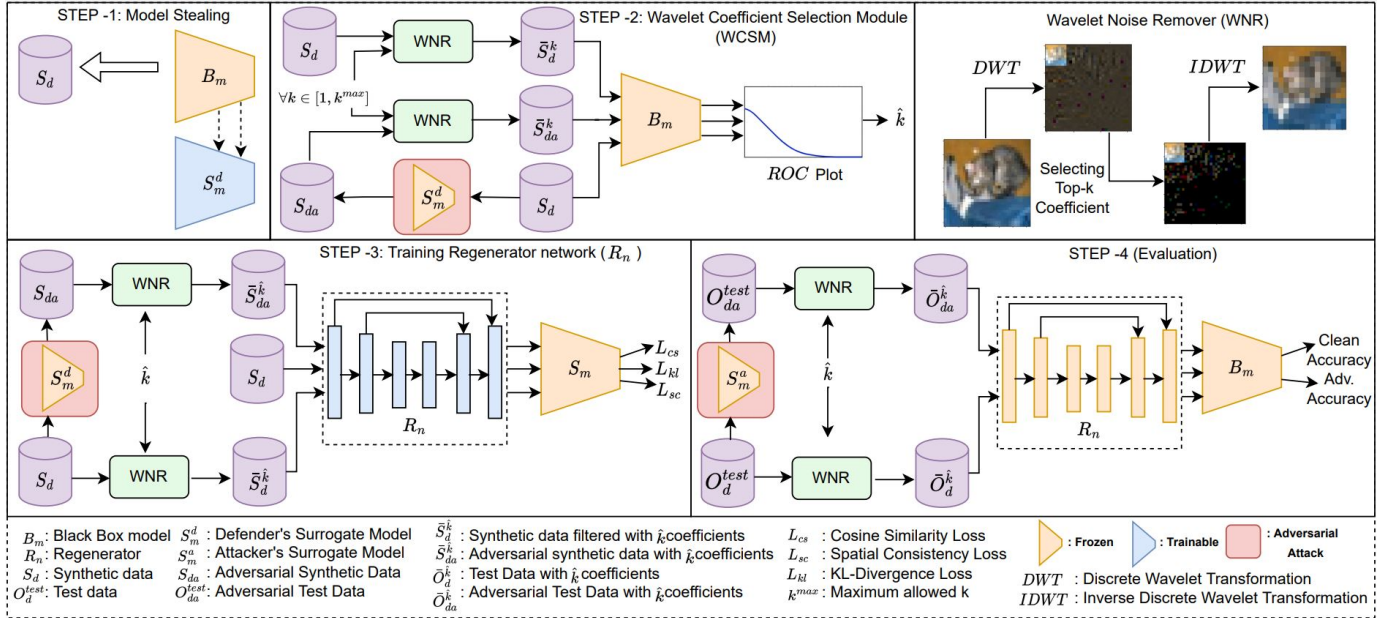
STEP -1: Model Stealing

$S_d$

$B_m$

$S_m^d$

STEP -2: Wavelet Coefficient Selection Module (WCSM)

$S_d$

WNR

$\bar{S}_d^k$

$\forall k \in [1, k^{max}]$

WNR

$\bar{S}_{da}^k$

$B_m$

$\hat{k}$

$ROC$ Plot

$S_{da}$

$S_m^d$

$S_d$

Wavelet Noise Remover (WNR)

$DWT$

$IDWT$

Selecting Top-k Coefficient

STEP -3: Training Regenerator network ( $R_n$ )

$S_{da}$

WNR

$\bar{S}_{da}^{\hat{k}}$

$S_m^d$

$\hat{k}$

$S_d$

$S_m$

$L_{cs}$

$L_{kl}$

$L_{sc}$

$R_n$

$S_d$

WNR

$\bar{S}_d^{\hat{k}}$

STEP -4 (Evaluation)

$O_{da}^{test}$

WNR

$\bar{O}_{da}^{\hat{k}}$

$S_m^a$

$\hat{k}$

$B_m$

Clean Accuracy

Adv. Accuracy

$R_n$

$O_d^{test}$

WNR

$\bar{O}_d^{\hat{k}}$

$B_m$: Black Box model
$R_n$: Regenerator
$S_d$ : Synthetic data
$O_d^{test}$: Test data
$S_m^d$ : Defender's Surrogate Model
$S_m^a$ : Attacker's Surrogate Model
$S_{da}$ : Adversarial Synthetic Data
$O_{da}^{test}$: Adversarial Test Data
$\bar{S}_d^{\hat{k}}$ : Synthetic data filtered with $\hat{k}$coefficients
$\bar{S}_{da}^{\hat{k}}$ : Adversarial synthetic data with $\hat{k}$coefficients
$\bar{O}_d^{\hat{k}}$ : Test Data with $\hat{k}$ coefficients
$\bar{O}_{da}^{\hat{k}}$ : Adversarial Test Data with $\hat{k}$coefficients
$L_{cs}$ : Cosine Similarity Loss
$L_{sc}$ : Spatial Consistency Loss
$L_{kl}$ : KL-Divergence Loss
$k^{max}$ : Maximum allowed k
: Frozen
: Trainable
: Adversarial Attack
$DWT$ : Discrete Wavelet Transformation
$IDWT$ : Inverse Discrete Wavelet Transformation